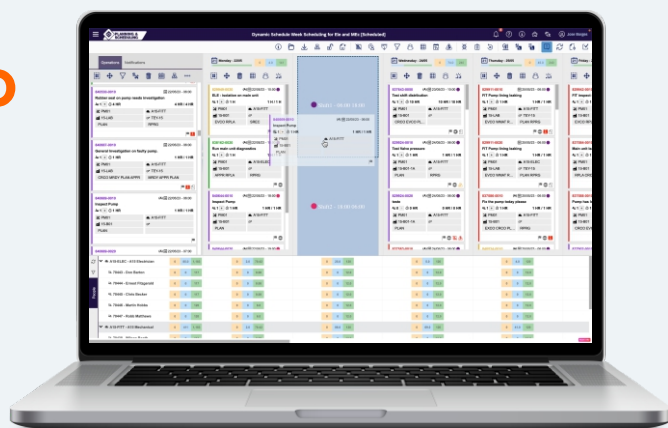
PLANNING & SCHEDULING

Dynamic Schedule Week Scheduling for file and WOs (Scheduled)

Jose Morgan

Operations

Notifications

Monday - 22/05

Wednesday - 24/05

Thursday - 25/05

Friday

Rubber seal on pump needs investigation

General investigation on faulty pump

Inspect Pump

BLE - Isolation on main unit

Run main unit diagnostics

Inspect Pump

Test with distribution

Test tube pressure

tests

FIT Pump timing leaking

Fix the pump today please

FIT Inspect

Pump has le

Main unit in

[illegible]

A 3/3/4/ITT - A10 Electrician

78440 - Don Barton

78444 - Emest Fitzgerald

78444 - Chris Becker

78446 - Martin Kinder

78447 - Robb Matthews

A 3/4/ITT - A10 Mechanical

People